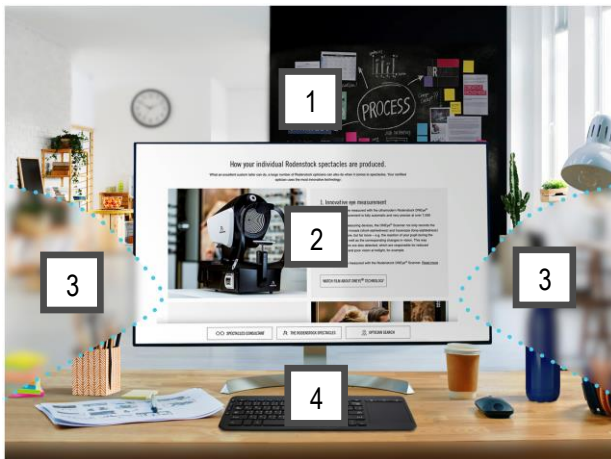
1

PROCESS

How your individual Rodenstock spectacles are produced.

1. Innovative eye measurement

2

3

3

WATCH FILM ABOUT DNEYE® TECHNOLOGY

SPECTACLES CONSULTANT

THE RODENSTOCK SPECTACLES

OPTICIAN SEARCH

4